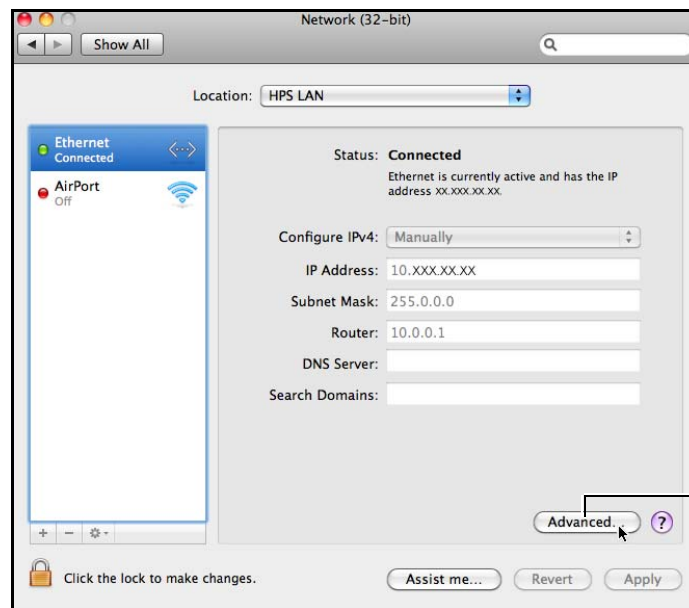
Network (32-bit)

Show All

Location: HPS LAN

Ethernet
Connected

AirPort
Off

Status: Connected

Ethernet is currently active and has the IP address XX.XXX.XX.XX.

Configure IPv4: Manually

IP Address: 10.XXX.XX.XX

Subnet Mask: 255.0.0.0

Router: 10.0.0.1

DNS Server:

Search Domains:

Advanced...

?

Click the lock to make changes.

Assist me...

Revert

Apply